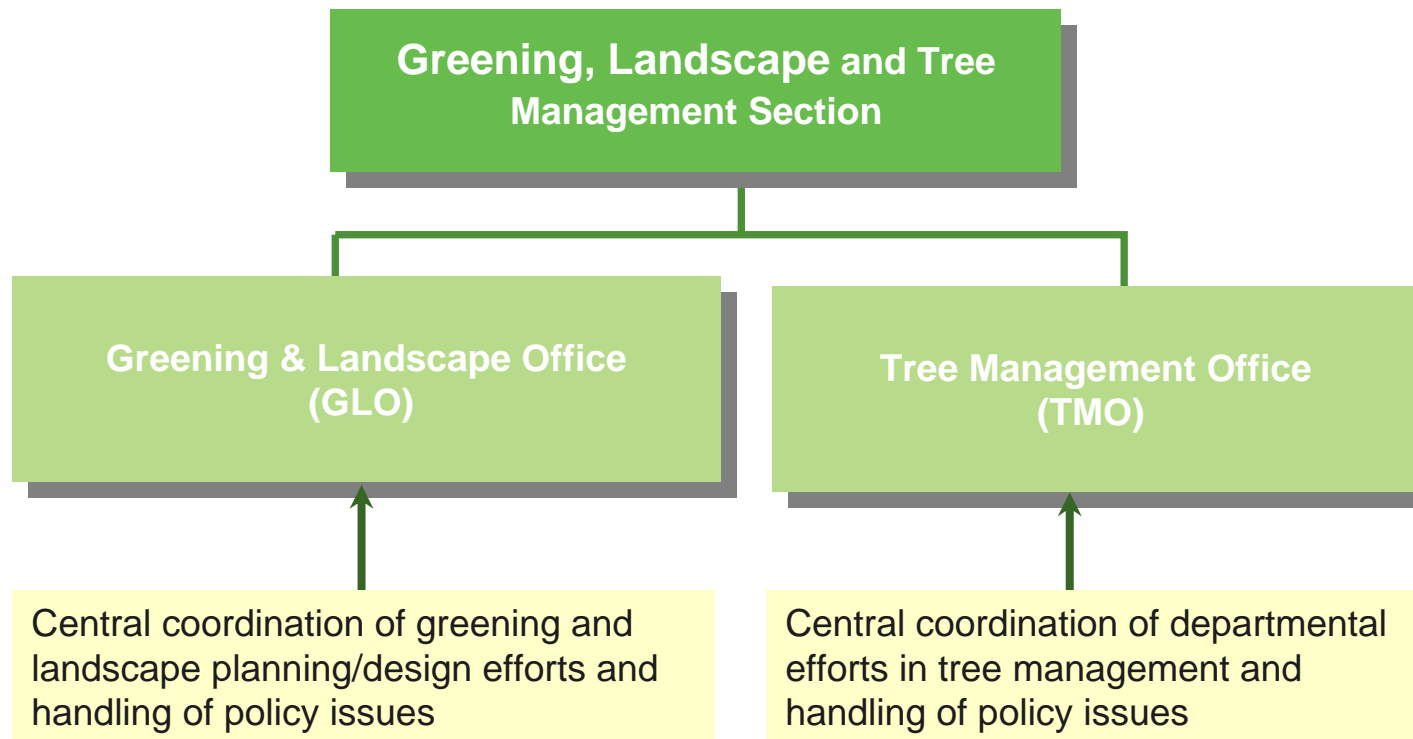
Greening, Landscape and Tree Management Section

Greening & Landscape Office (GLO)

Tree Management Office (TMO)

Central coordination of greening and landscape planning/design efforts and handling of policy issues

Central coordination of departmental efforts in tree management and handling of policy issues